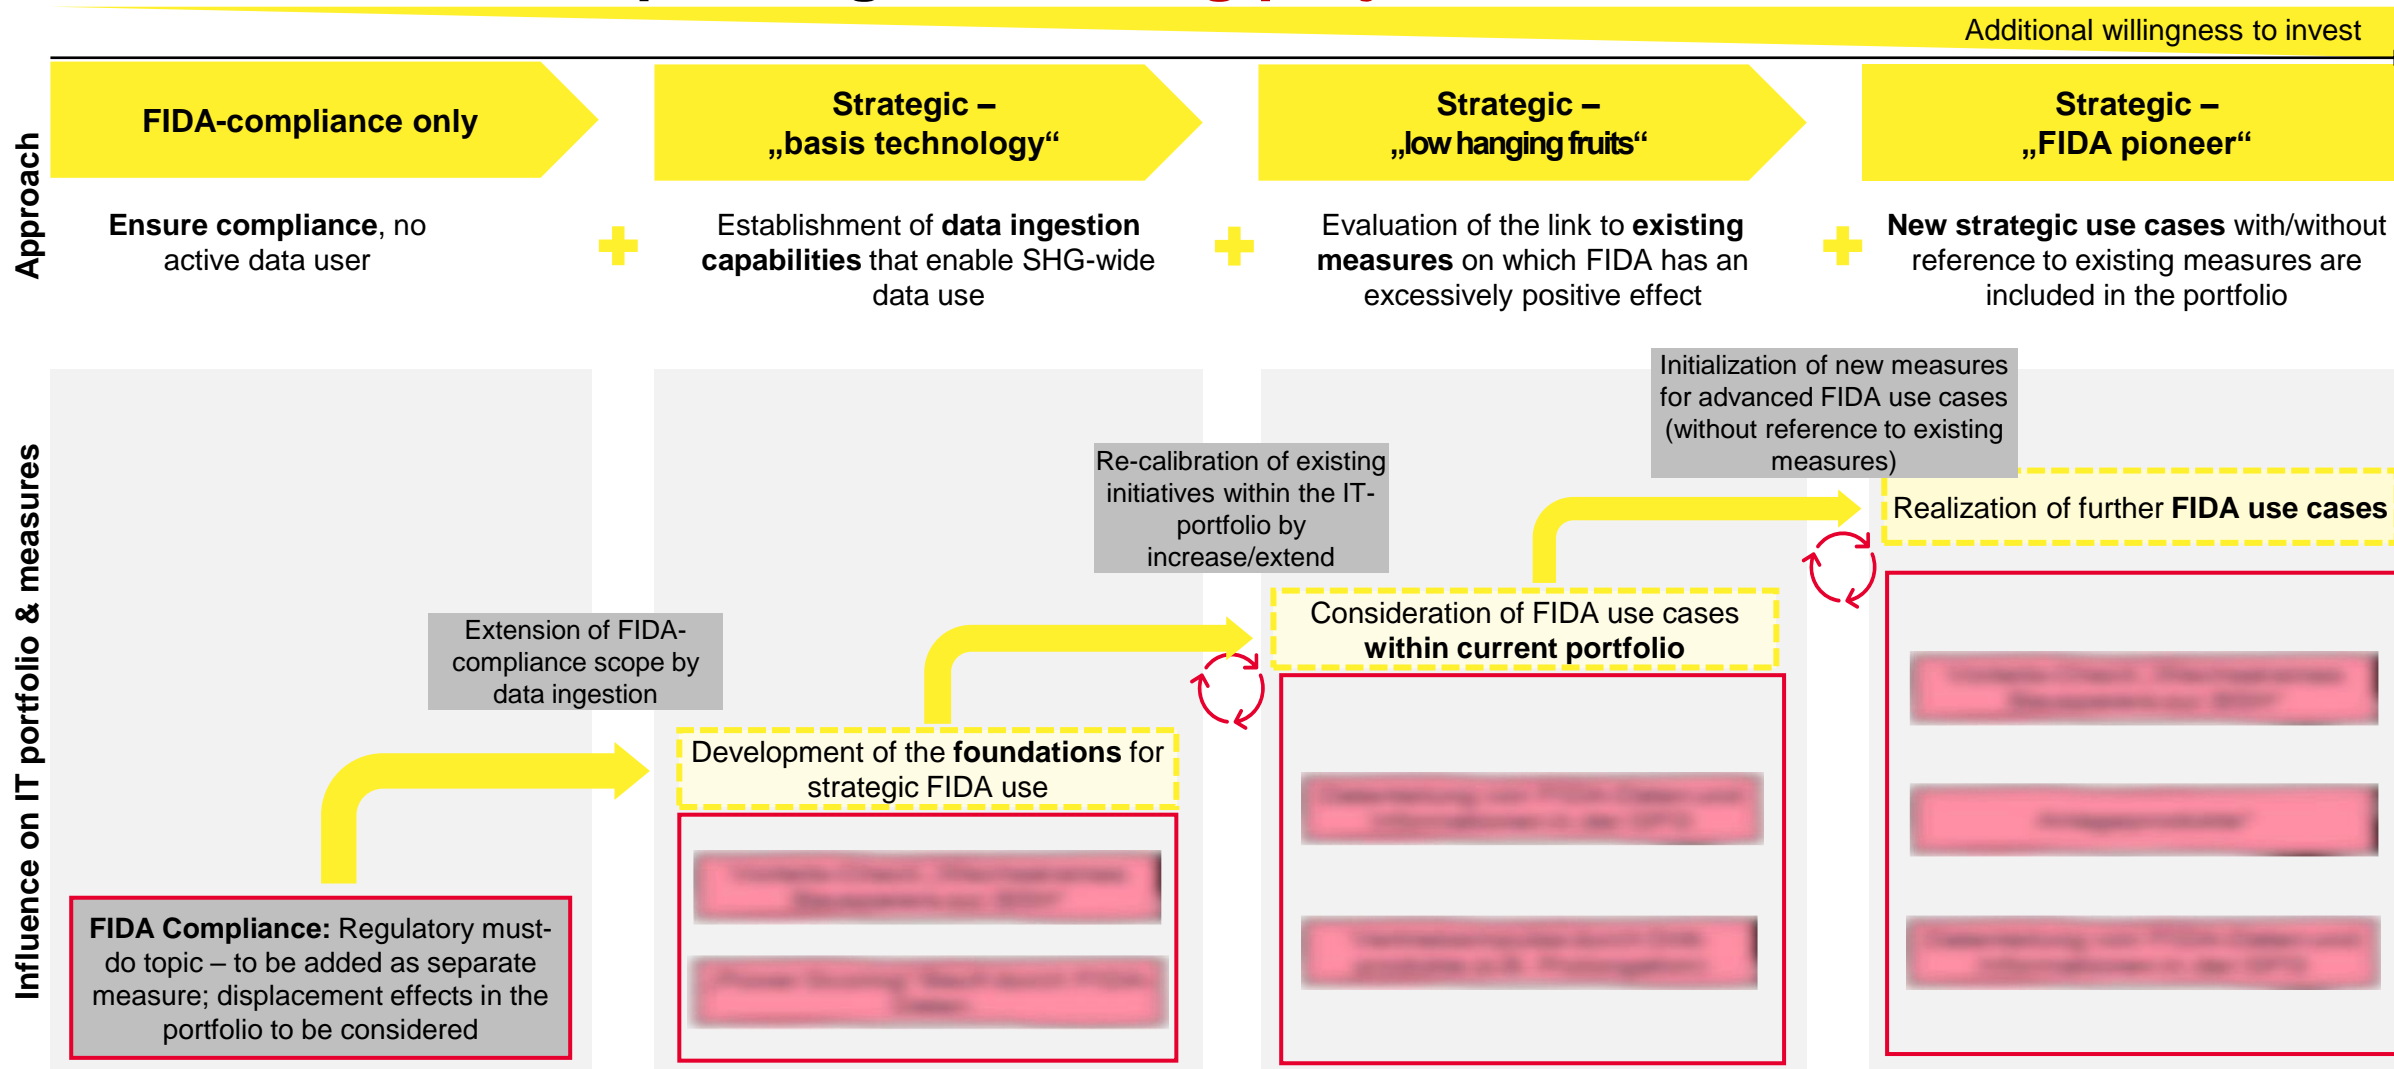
Additional willingness to invest

Approach

FIDA-compliance only

Ensure compliance, no active data user

Strategic – „basis technology“

Establishment of data ingestion capabilities that enable SHG-wide data use

Strategic – „low hanging fruits“

Evaluation of the link to existing measures on which FIDA has an excessively positive effect

Strategic – „FIDA pioneer“

New strategic use cases with/without reference to existing measures are included in the portfolio

Influence on IT portfolio & measures

Initialization of new measures for advanced FIDA use cases (without reference to existing measures)

Re-calibration of existing initiatives within the IT-portfolio by increase/extend

Realization of further FIDA use cases

Consideration of FIDA use cases within current portfolio

Extension of FIDA-compliance scope by data ingestion

Development of the foundations for strategic FIDA use

FIDA Compliance: Regulatory must-do topic – to be added as separate measure; displacement effects in the portfolio to be considered

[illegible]

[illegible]

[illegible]

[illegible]

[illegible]

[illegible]

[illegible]